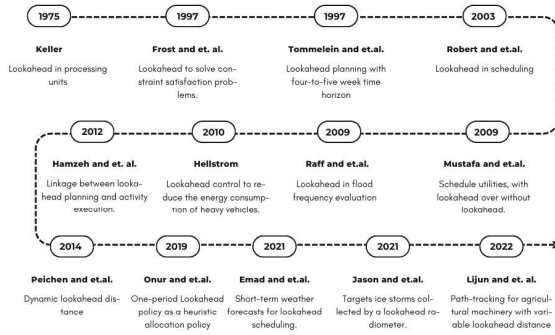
1975

Keller

Lookahead in processing units

1997

Frost and et. al.

Lookahead to solve constraint satisfaction problems.

1997

Tommelein and et.al.

Lookahead planning with four-to-five week time horizon

2003

Robert and et.al.

Lookahead in scheduling

2012

Hamzeh and et. al.

Linkage between lookahead planning and activity execution.

2010

Hellstrom

Lookahead control to reduce the energy consumption of heavy vehicles.

2009

Raff and et.al.

Lookahead in flood frequency evaluation

2009

Mustafa and et.al.

Schedule utilities, with lookahead over without lookahead.

2014

Peichen and et.al.

Dynamic lookahead distance

2019

Onur and et.al.

One-period Lookahead policy as a heuristic allocation policy

2021

Emad and et.al.

Short-term weather forecasts for lookahead scheduling.

2021

Jason and et.al.

Targets ice storms collected by a lookahead radiometer.

2022

Lijun and et. al.

Path-tracking for agricultural machinery with variable lookahead distance